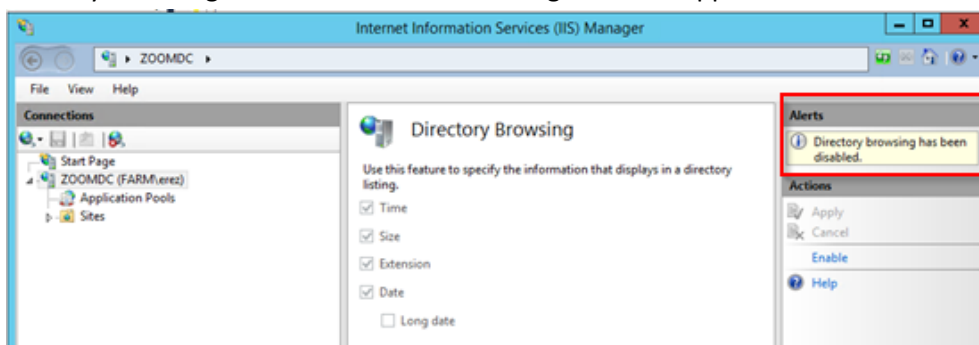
Internet Information Services (IIS) Manager

ZOOMDC ▸

File View Help

Connections

Start Page
ZOOMDC (FARM\erez)
Application Pools
Sites

Directory Browsing

Use this feature to specify the information that displays in a directory listing.

Time

Size

Extension

Date

Long date

Alerts

Directory browsing has been disabled.

Actions

Apply

Cancel

Enable

Help